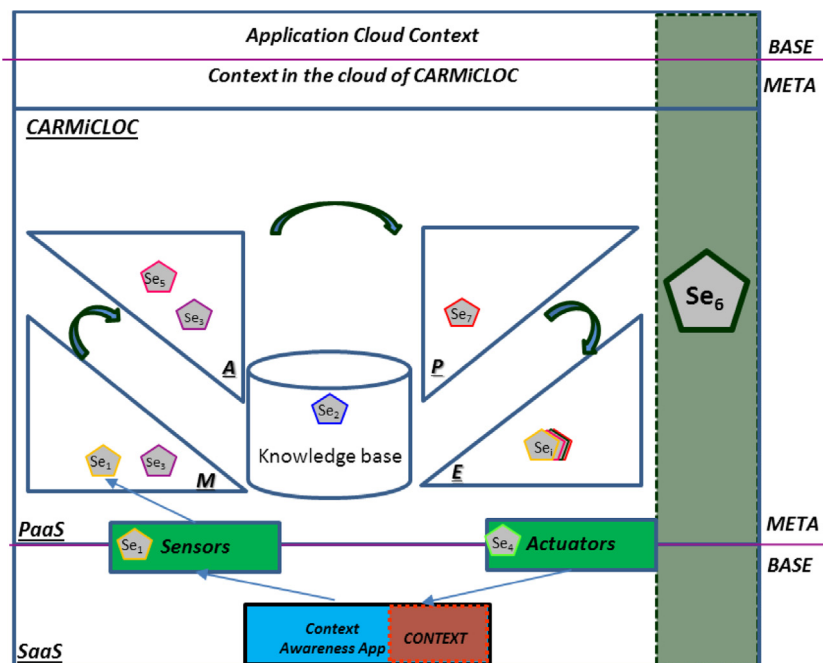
Application Cloud Context

BASE

Context in the cloud of CARMiCLOC

META

CARMiCLOC

$Se_6$

$Se_5$

$Se_3$

A

$Se_7$

P

$Se_2$

Knowledge base

$Se_1$

$Se_3$

M

$Se_i$

E

PaaS

$Se_1$ Sensors

$Se_4$ Actuators

META

BASE

Context Awareness App

CONTEXT

SaaS